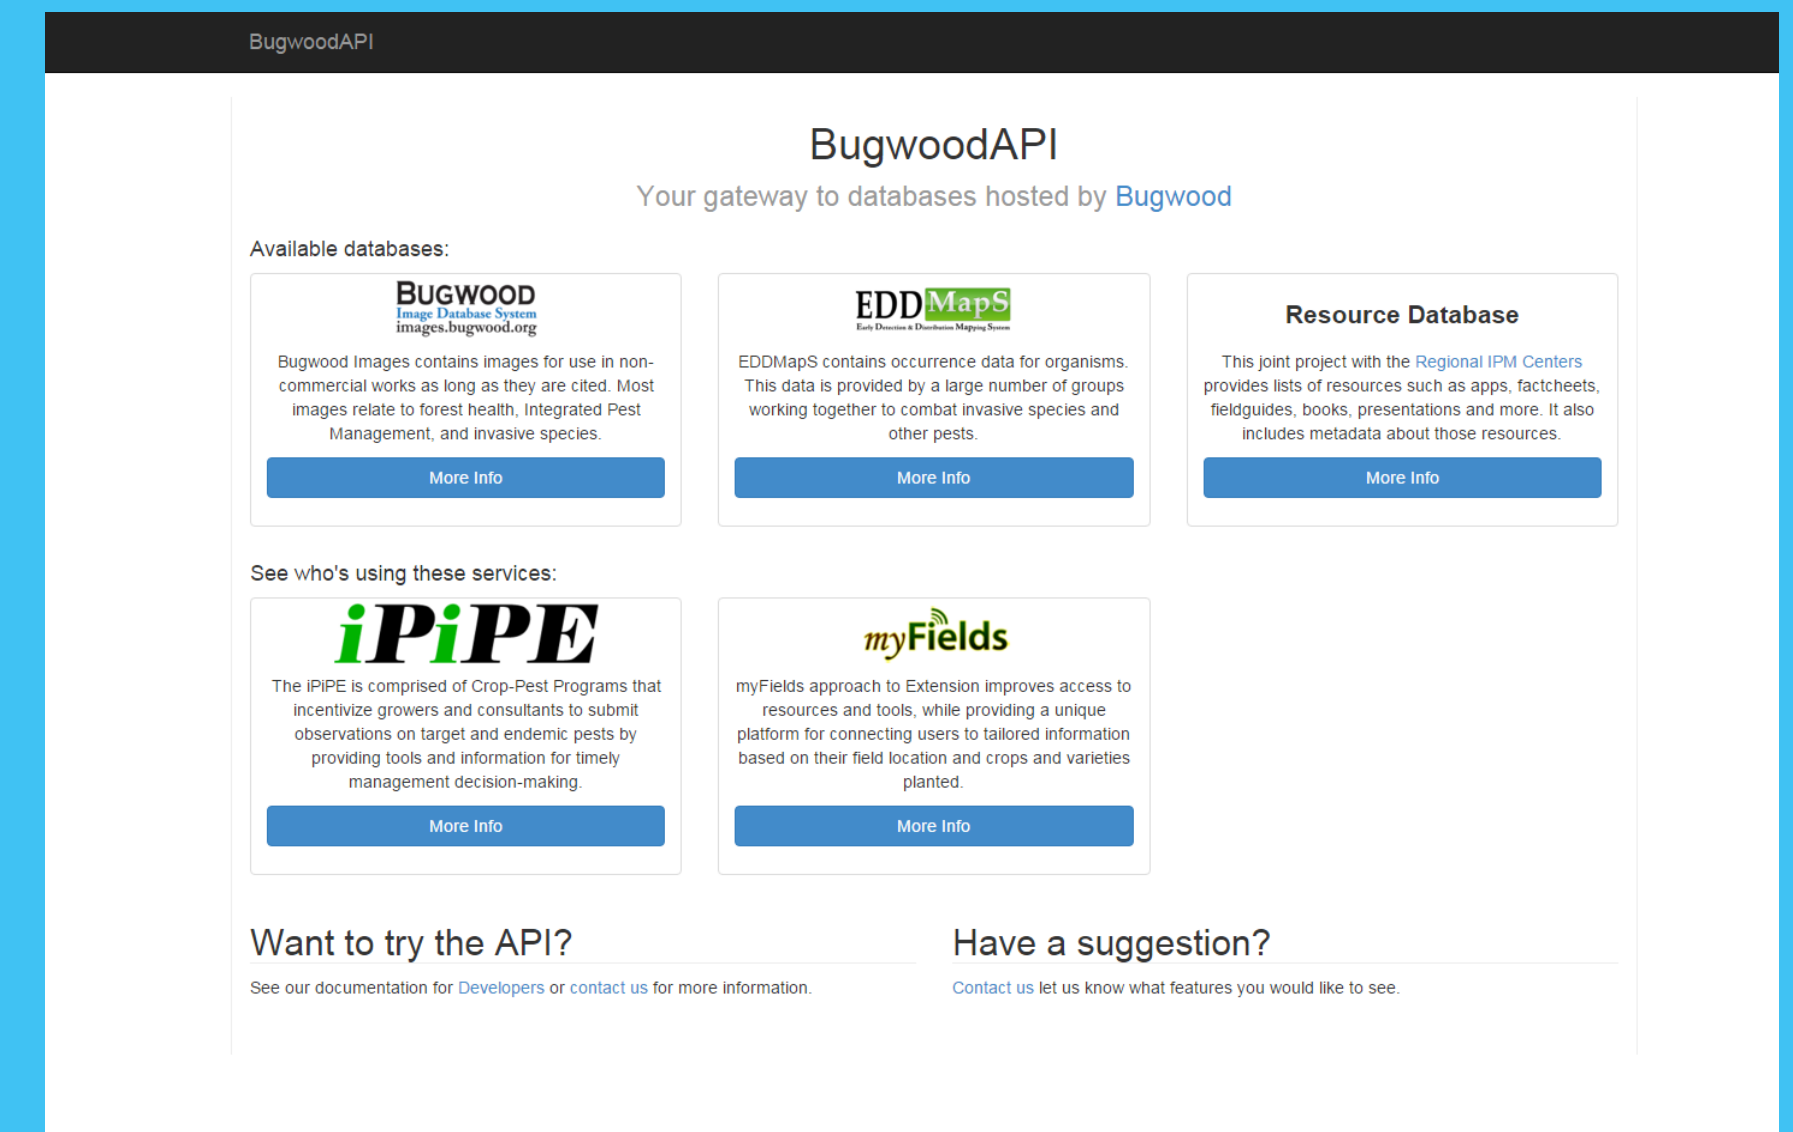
BugwoodAPI

BugwoodAPI

Your gateway to databases hosted by Bugwood

Available databases:

BUGWOOD
Image Database System
images.bugwood.org

Bugwood Images contains images for use in non-commercial works as long as they are cited. Most images relate to forest health, Integrated Pest Management, and invasive species.

More Info

EDDMapS
Early Detection & Distribution Mapping System

EDDMapS contains occurrence data for organisms. This data is provided by a large number of groups working together to combat invasive species and other pests.

More Info

Resource Database

This joint project with the Regional IPM Centers provides lists of resources such as apps, factcheets, fieldguides, books, presentations and more. It also includes metadata about those resources.

More Info

See who's using these services:

iPiPE

The iPiPE is comprised of Crop-Pest Programs that incentivize growers and consultants to submit observations on target and endemic pests by providing tools and information for timely management decision-making.

More Info

myFields

myFields approach to Extension improves access to resources and tools, while providing a unique platform for connecting users to tailored information based on their field location and crops and varieties planted.

More Info

Want to try the API?

See our documentation for Developers or contact us for more information.

Have a suggestion?

Contact us let us know what features you would like to see.